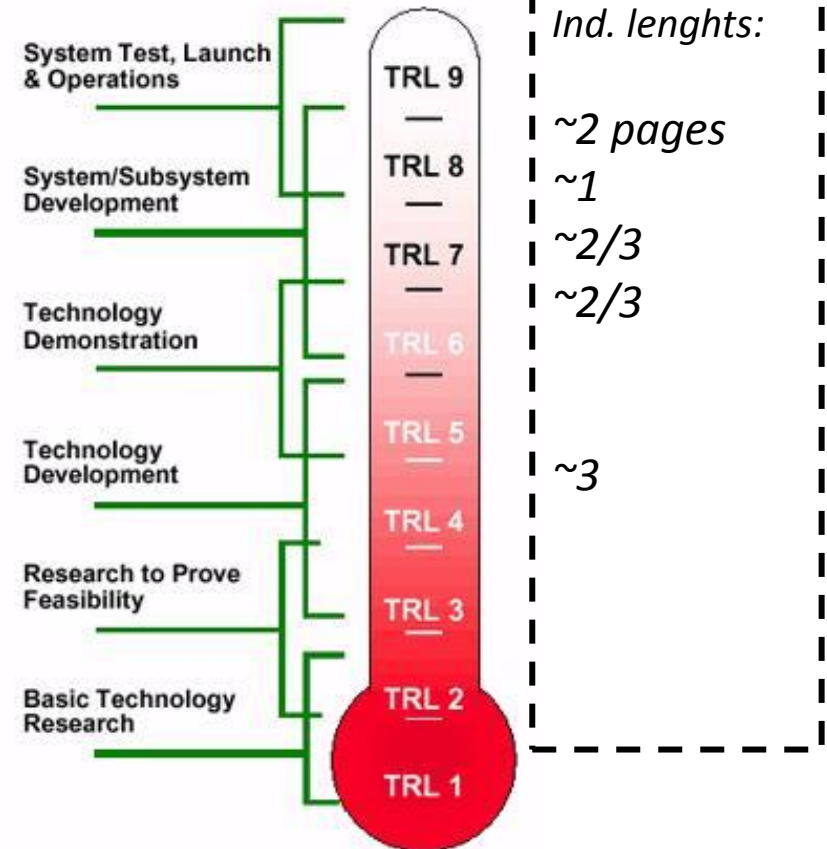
System Test, Launch & Operations

System/Subsystem Development

Technology Demonstration

Technology Development

Research to Prove Feasibility

Basic Technology Research

TRL 9

TRL 8

TRL 7

TRL 6

TRL 5

TRL 4

TRL 3

TRL 2

TRL 1

Ind. lenghts:

~2 pages

~1

~2/3

~2/3

~3